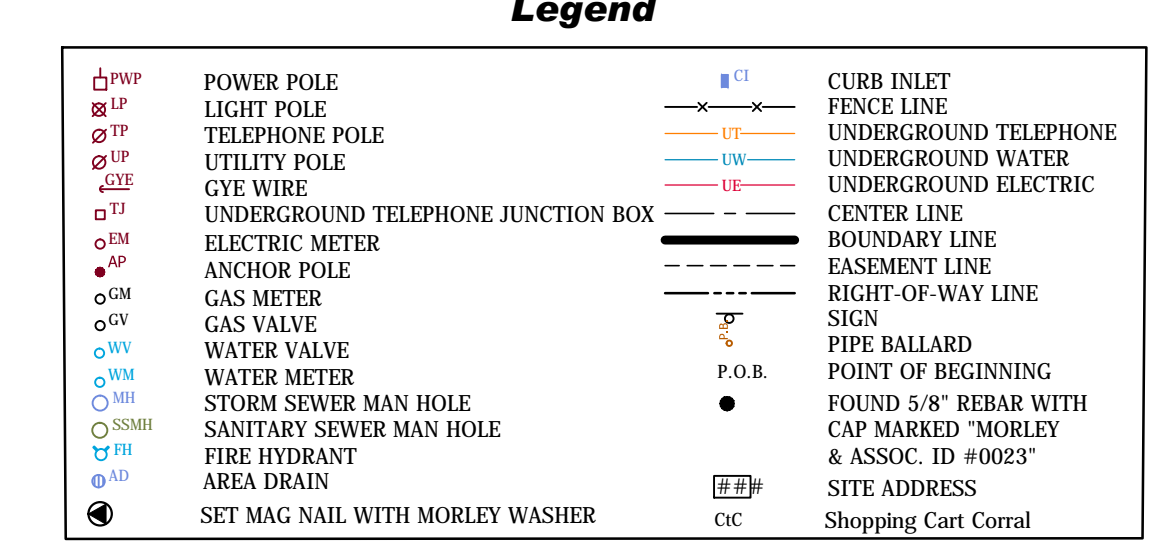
Legend

| | | | |
|---|---|---|---|
| PWP | POWER POLE | CI | CURB INLET |
| LP | LIGHT POLE | | FENCE LINE |
| TP | TELEPHONE POLE | UT | UNDERGROUND TELEPHONE |
| UP | UTILITY POLE | UW | UNDERGROUND WATER |
| GYE | GYE WIRE | UE | UNDERGROUND ELECTRIC |
| TJ | UNDERGROUND TELEPHONE JUNCTION BOX | | CENTER LINE |
| EM | ELECTRIC METER | | BOUNDARY LINE |
| AP | ANCHOR POLE | | EASEMENT LINE |
| GM | GAS METER | | RIGHT-OF-WAY LINE |
| GV | GAS VALVE | | SIGN |
| WV | WATER VALVE | P.B. | PIPE BALLARD |
| WM | WATER METER | P.O.B. | POINT OF BEGINNING |
| MH | STORM SEWER MAN HOLE | | FOUND 5/8" REBAR WITH CAP MARKED "MORLEY & ASSOC. ID #0023" |
| SSMH | SANITARY SEWER MAN HOLE | | |
| FH | FIRE HYDRANT | | |
| AD | AREA DRAIN | ### | SITE ADDRESS |
| | SET MAG NAIL WITH MORLEY WASHER | CtC | Shopping Cart Corral |